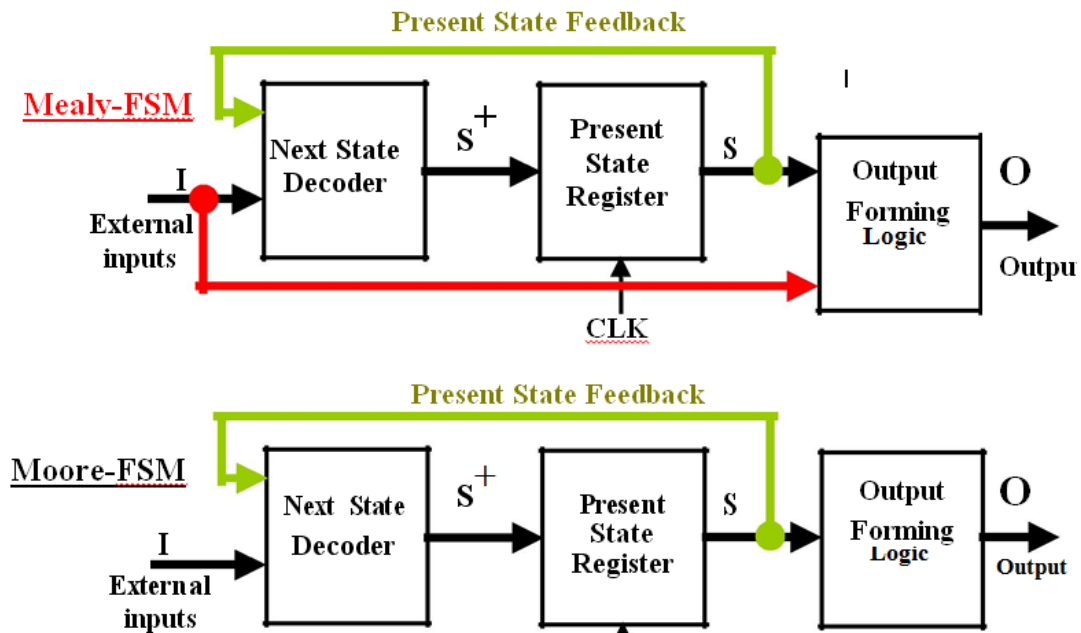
Present State Feedback

Mealy-FSM

I

External inputs

Next State Decoder

$S^+$

Present State Register

S

Output Forming Logic

O

Outpu

CLK

Present State Feedback

Moore-FSM

I

External inputs

Next State Decoder

$S^+$

Present State Register

S

Output Forming Logic

O

Output